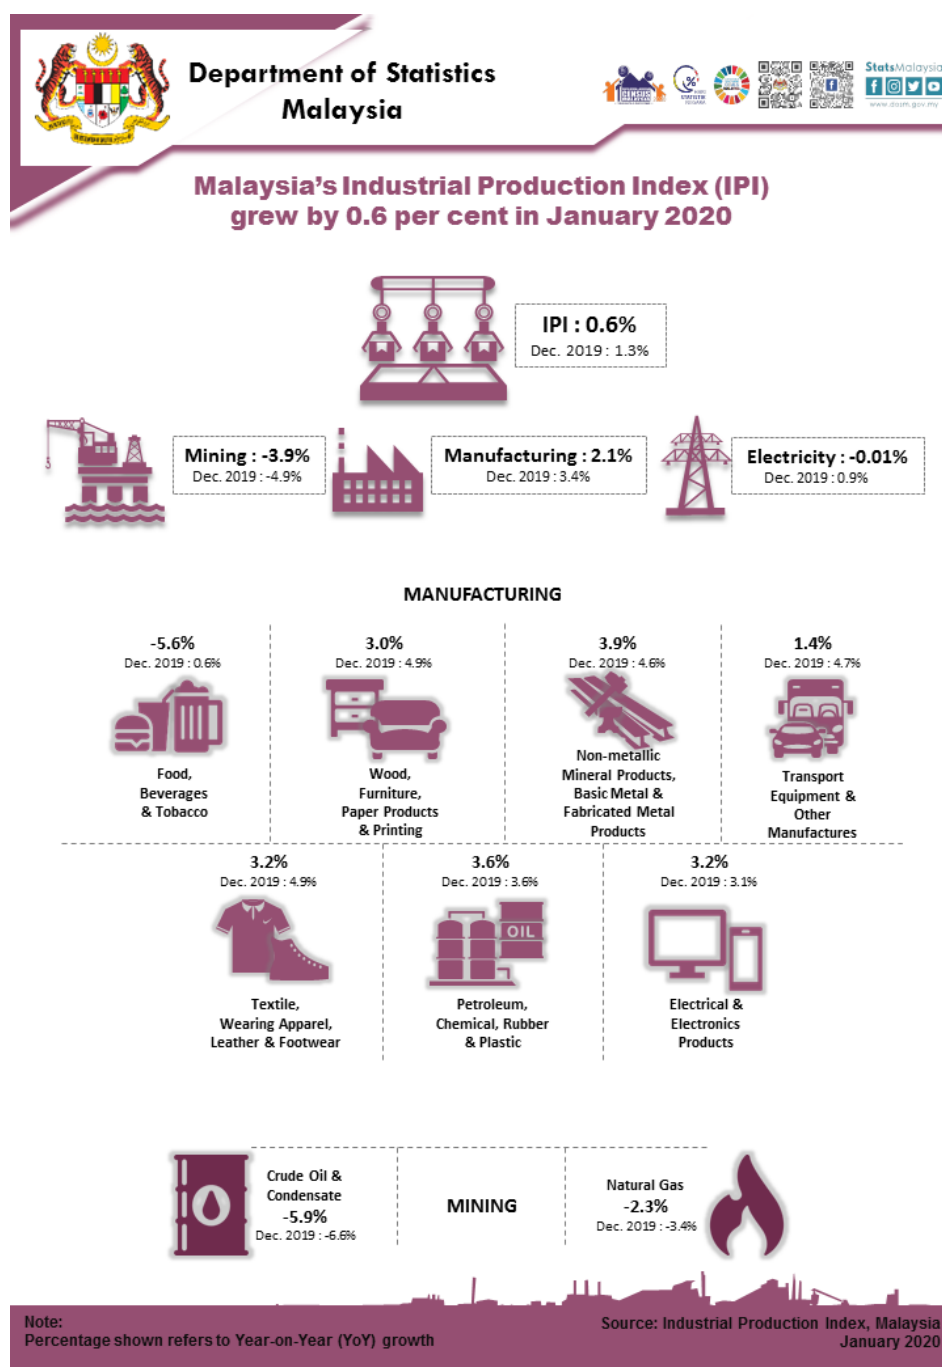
Department of Statistics Malaysia

StatsMalaysia

www.dosm.gov.my

Malaysia's Industrial Production Index (IPI) grew by 0.6 per cent in January 2020

IPI : 0.6%
Dec. 2019 : 1.3%

Mining : -3.9%
Dec. 2019 : -4.9%

Manufacturing : 2.1%
Dec. 2019 : 3.4%

Electricity : -0.01%
Dec. 2019 : 0.9%

MANUFACTURING

-5.6%
Dec. 2019 : 0.6%
Food, Beverages & Tobacco

3.0%
Dec. 2019 : 4.9%
Wood, Furniture, Paper Products & Printing

3.9%
Dec. 2019 : 4.6%
Non-metallic Mineral Products, Basic Metal & Fabricated Metal Products

1.4%
Dec. 2019 : 4.7%
Transport Equipment & Other Manufactures

3.2%
Dec. 2019 : 4.9%
Textile, Wearing Apparel, Leather & Footwear

3.6%
Dec. 2019 : 3.6%
OIL
Petroleum, Chemical, Rubber & Plastic

3.2%
Dec. 2019 : 3.1%
Electrical & Electronics Products

Crude Oil & Condensate
-5.9%
Dec. 2019 : -6.6%

MINING

Natural Gas
-2.3%
Dec. 2019 : -3.4%

Note:
Percentage shown refers to Year-on-Year (YoY) growth

Source: Industrial Production Index, Malaysia January 2020